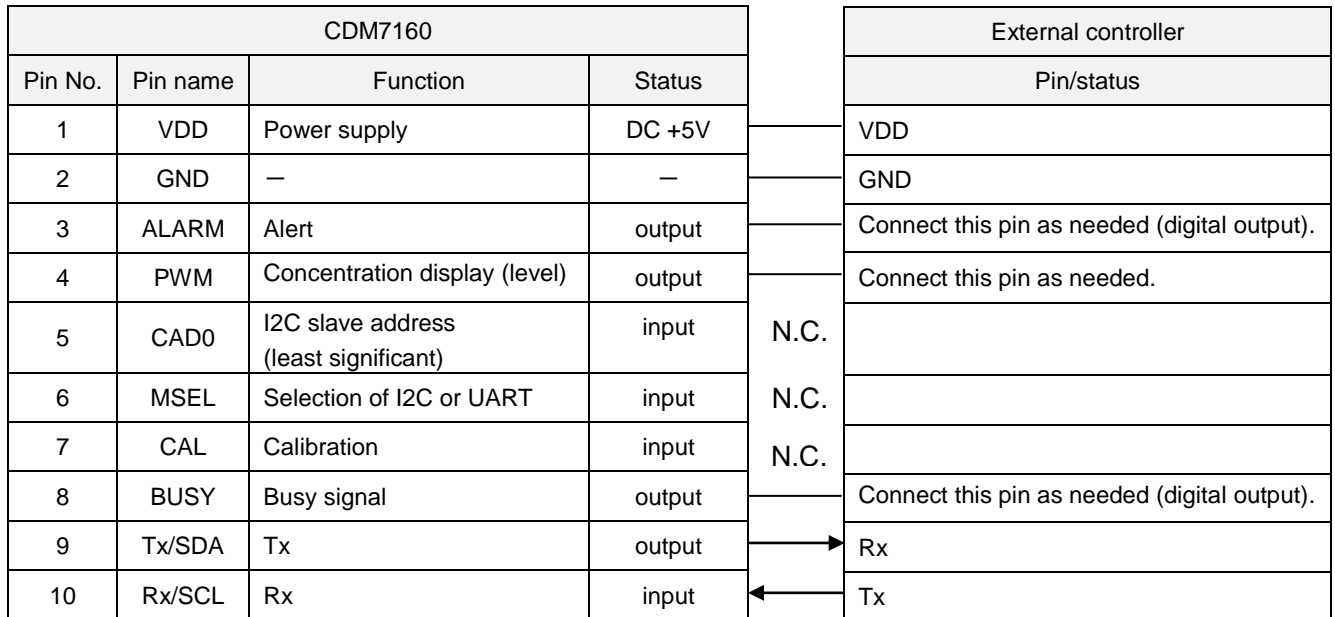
| CDM7160 | | | | | External controller |
|---|---|---|---|---|---|
| Pin No. | Pin name | Function | Status | | Pin/status |
| 1 | VDD | Power supply | DC +5V | | VDD |
| 2 | GND | — | — | | GND |
| 3 | ALARM | Alert | output | | Connect this pin as needed (digital output). |
| 4 | PWM | Concentration display (level) | output | | Connect this pin as needed. |
| 5 | CAD0 | I2C slave address (least significant) | input | N.C. | |
| 6 | MSEL | Selection of I2C or UART | input | N.C. | |
| 7 | CAL | Calibration | input | N.C. | |
| 8 | BUSY | Busy signal | output | | Connect this pin as needed (digital output). |
| 9 | Tx/SDA | Tx | output | | Rx |
| 10 | Rx/SCL | Rx | input | | Tx |